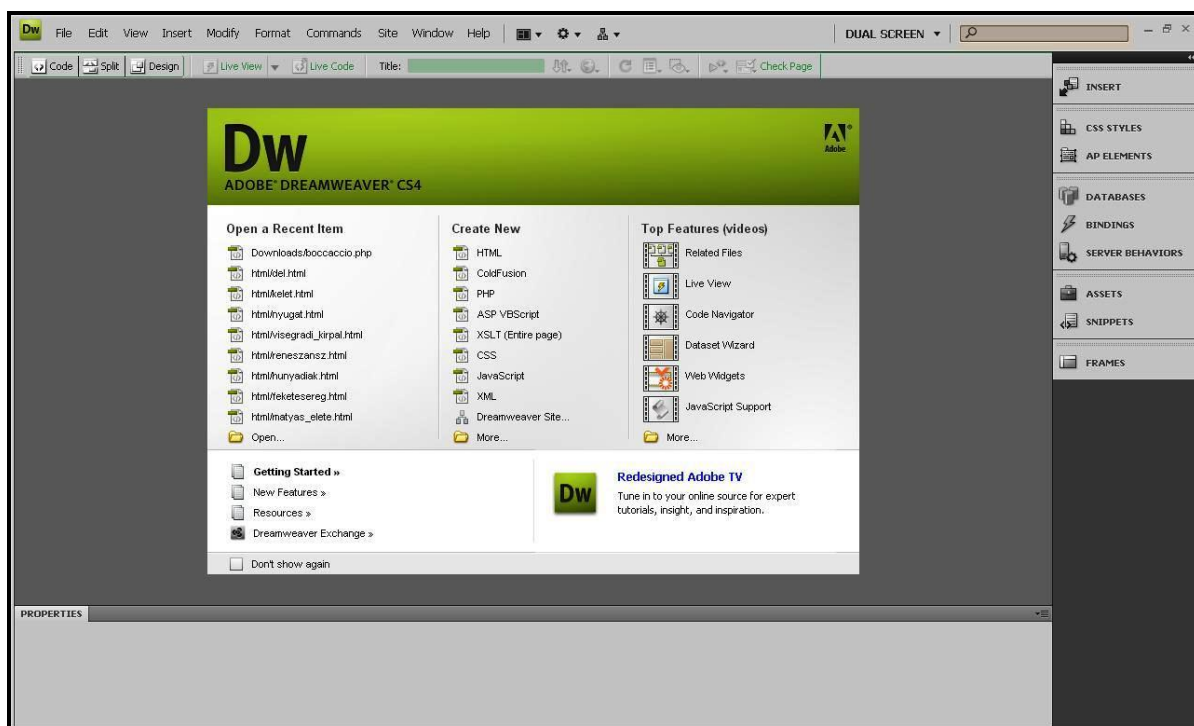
Dw File Edit View Insert Modify Format Commands Site Window Help

DUAL SCREEN

Code Split Design Live View Live Code Title: Check Page

INSERT

CSS STYLES

AP ELEMENTS

DATABASES

BINDINGS

SERVER BEHAVIORS

ASSETS

SNIPPETS

FRAMES

Dw

Adobe

ADOBE® DREAMWEAVER® CS4

Open a Recent Item

Downloads/boccaccio.php

html/del.html

html/kelet.html

html/nyugat.html

html/visegradi_kirpal.html

html/reneszansz.html

html/hunyadiak.html

html/feketesereg.html

html/matyas_elete.html

Open...

Create New

HTML

ColdFusion

PHP

ASP VBScript

XSLT (Entire page)

CSS

JavaScript

XML

Dreamweaver Site...

More...

Top Features (videos)

Related Files

Live View

Code Navigator

Dataset Wizard

Web Widgets

JavaScript Support

More...

Getting Started »

New Features »

Resources »

Dreamweaver Exchange »

Dw

Redesigned Adobe TV

Tune in to your online source for expert tutorials, insight, and inspiration.

Don't show again

PROPERTIES